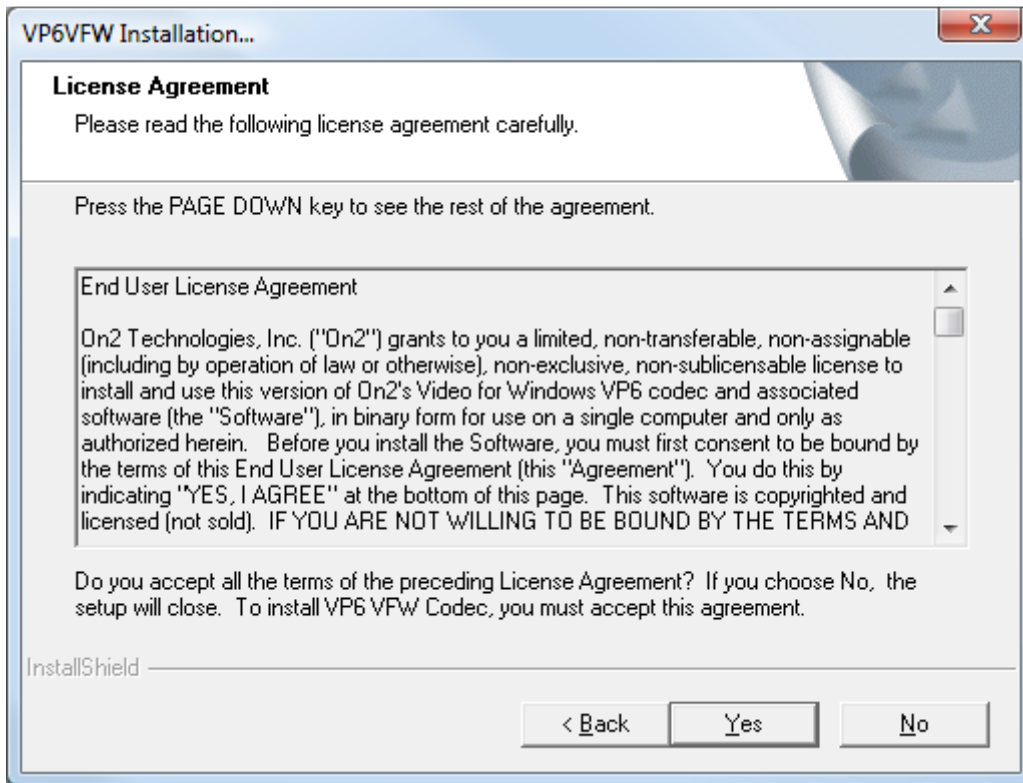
VP6VFW Installation...

License Agreement

Please read the following license agreement carefully.

Press the PAGE DOWN key to see the rest of the agreement.

End User License Agreement

On2 Technologies, Inc. ("On2") grants to you a limited, non-transferable, non-assignable (including by operation of law or otherwise), non-exclusive, non-sublicensable license to install and use this version of On2's Video for Windows VP6 codec and associated software (the "Software"), in binary form for use on a single computer and only as authorized herein. Before you install the Software, you must first consent to be bound by the terms of this End User License Agreement (this "Agreement"). You do this by indicating "YES, I AGREE" at the bottom of this page. This software is copyrighted and licensed (not sold). IF YOU ARE NOT WILLING TO BE BOUND BY THE TERMS AND

Do you accept all the terms of the preceding License Agreement? If you choose No, the setup will close. To install VP6 VFW Codec, you must accept this agreement.

InstallShield

< Back

Yes

No